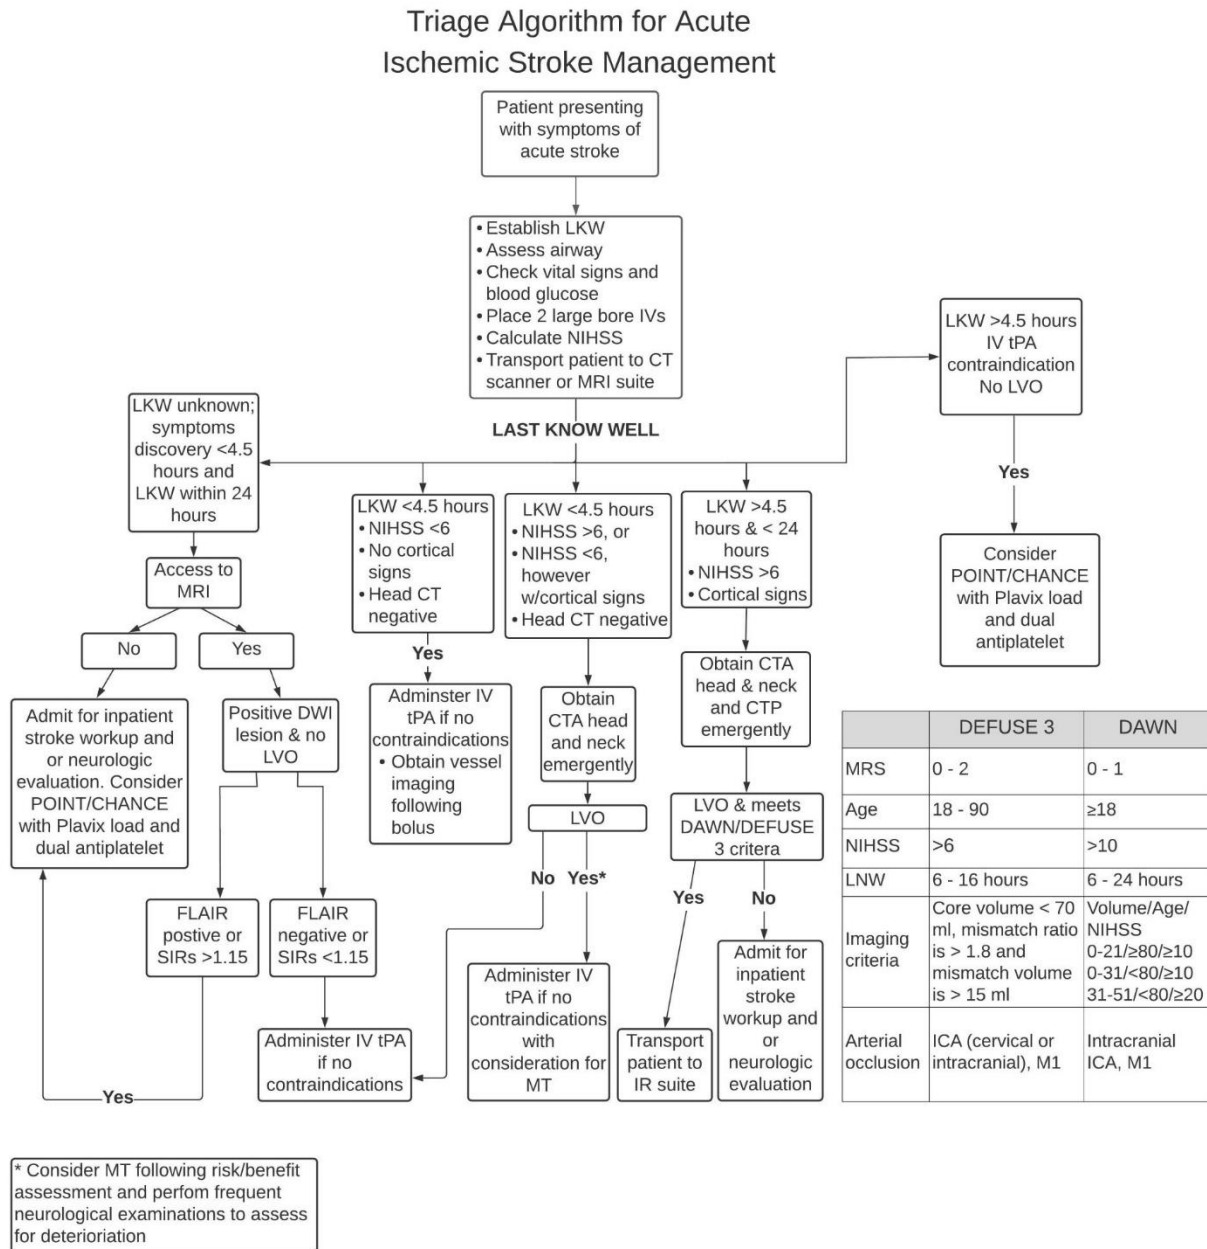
Triage Algorithm for Acute Ischemic Stroke Management

Patient presenting with symptoms of acute stroke

• Establish LKW
• Assess airway
• Check vital signs and blood glucose
• Place 2 large bore IVs
• Calculate NIHSS
• Transport patient to CT scanner or MRI suite

LAST KNOW WELL

LKW unknown; symptoms discovery <4.5 hours and LKW within 24 hours

Access to MRI

No

Yes

Admit for inpatient stroke workup and or neurologic evaluation. Consider POINT/CHANCE with Plavix load and dual antiplatelet

Positive DWI lesion & no LVO

FLAIR postive or SIRs >1.15

FLAIR negative or SIRs <1.15

Administer IV tPA if no contraindications

Yes

LKW <4.5 hours
• NIHSS <6
• No cortical signs
• Head CT negative

Yes

Adminster IV tPA if no contraindications
• Obtain vessel imaging following bolus

LKW <4.5 hours
• NIHSS >6, or
• NIHSS <6, however w/cortical signs
• Head CT negative

Obtain CTA head and neck emergently

LVO

No

Yes*

Administer IV tPA if no contraindications with consideration for MT

LKW >4.5 hours & < 24 hours
• NIHSS >6
• Cortical signs

Obtain CTA head & neck and CTP emergently

LVO & meets DAWN/DEFUSE 3 critera

Yes

No

Transport patient to IR suite

Admit for inpatient stroke workup and or neurologic evaluation

LKW >4.5 hours IV tPA contraindication No LVO

Yes

Consider POINT/CHANCE with Plavix load and dual antiplatelet

| | DEFUSE 3 | DAWN |
|---|---|---|
| MRS | 0 - 2 | 0 - 1 |
| Age | 18 - 90 | ≥18 |
| NIHSS | >6 | >10 |
| LNW | 6 - 16 hours | 6 - 24 hours |
| Imaging criteria | Core volume < 70 ml, mismatch ratio is > 1.8 and mismatch volume is > 15 ml | Volume/Age/NIHSS 0-21/≥80/≥10 0-31/<80/≥10 31-51/<80/≥20 |
| Arterial occlusion | ICA (cervical or intracranial), M1 | Intracranial ICA, M1 |

* Consider MT following risk/benefit assessment and perfom frequent neurological examinations to assess for deterioriation